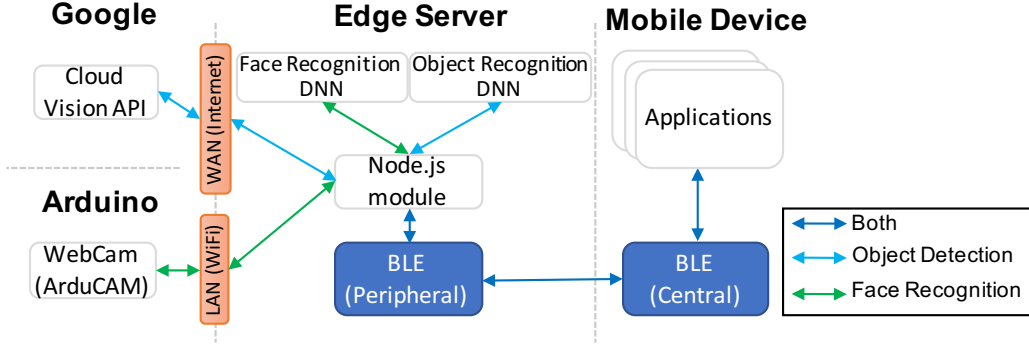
Google

Cloud Vision API

Arduino

WebCam (ArduCAM)

WAN (Internet)

LAN (WiFi)

Edge Server

Face Recognition DNN

Object Recognition DNN

Node.js module

BLE (Peripheral)

Mobile Device

Applications

BLE (Central)

Both

Object Detection

Face Recognition